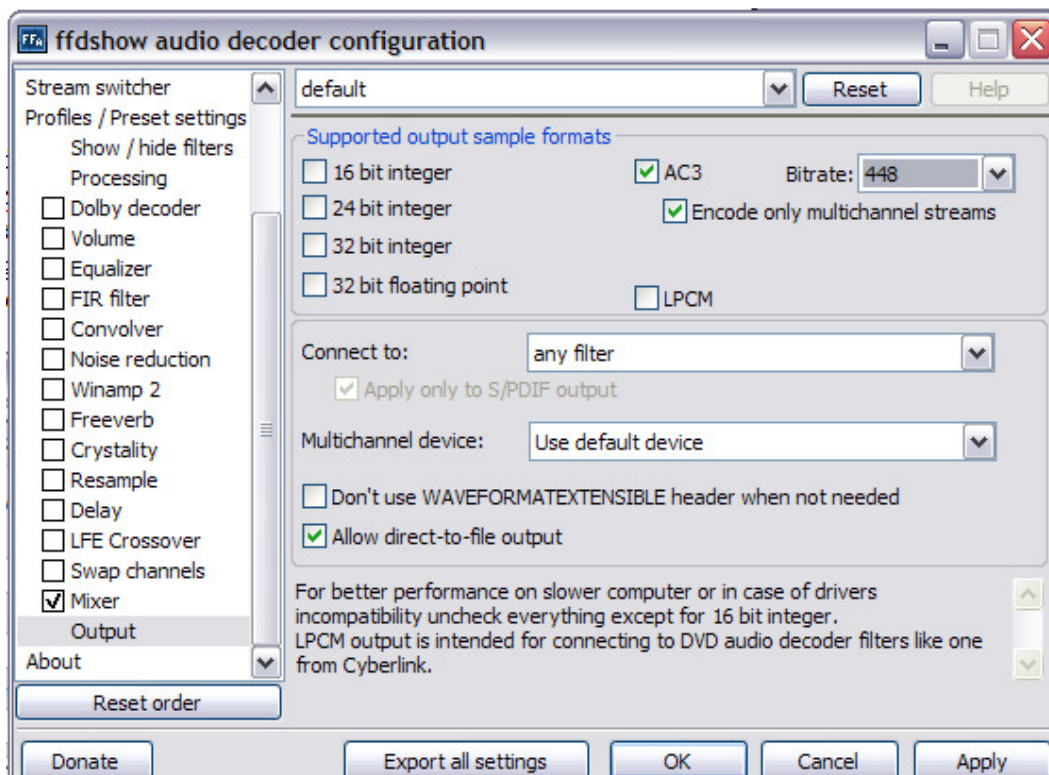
ffdshow audio decoder configuration

Stream switcher
Profiles / Preset settings
Show / hide filters
Processing
Dolby decoder
Volume
Equalizer
FIR filter
Convolver
Noise reduction
Winamp 2
Freeverb
Crystality
Resample
Delay
LFE Crossover
Swap channels
Mixer
Output
About

Reset order

default
Reset
Help

Supported output sample formats
16 bit integer
24 bit integer
32 bit integer
32 bit floating point
AC3
Bitrate: 448
Encode only multichannel streams
LPCM

Connect to: any filter
Apply only to S/PDIF output
Multichannel device: Use default device
Don't use WAVEFORMATEXTENSIBLE header when not needed
Allow direct-to-file output

For better performance on slower computer or in case of drivers incompatibility uncheck everything except for 16 bit integer.
LPCM output is intended for connecting to DVD audio decoder filters like one from Cyberlink.

Donate
Export all settings
OK
Cancel
Apply